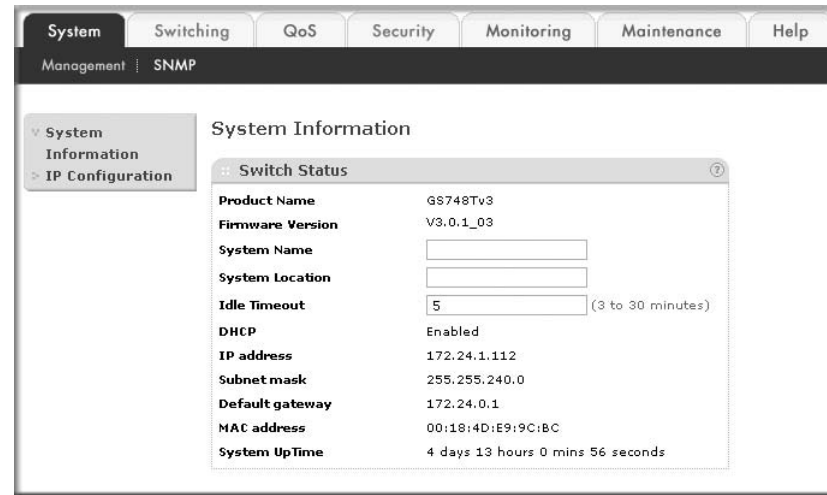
System | Switching | QoS | Security | Monitoring | Maintenance | Help

Management | SNMP

System Information
IP Configuration

System Information

Switch Status

| | |
|---|---|
| Product Name | GS748Tv3 |
| Firmware Version | V3.0.1_03 |
| System Name | |
| System Location | |
| Idle Timeout | 5 (3 to 30 minutes) |
| DHCP | Enabled |
| IP address | 172.24.1.112 |
| Subnet mask | 255.255.240.0 |
| Default gateway | 172.24.0.1 |
| MAC address | 00:18:4D:E9:9C:BC |
| System UpTime | 4 days 13 hours 0 mins 56 seconds |